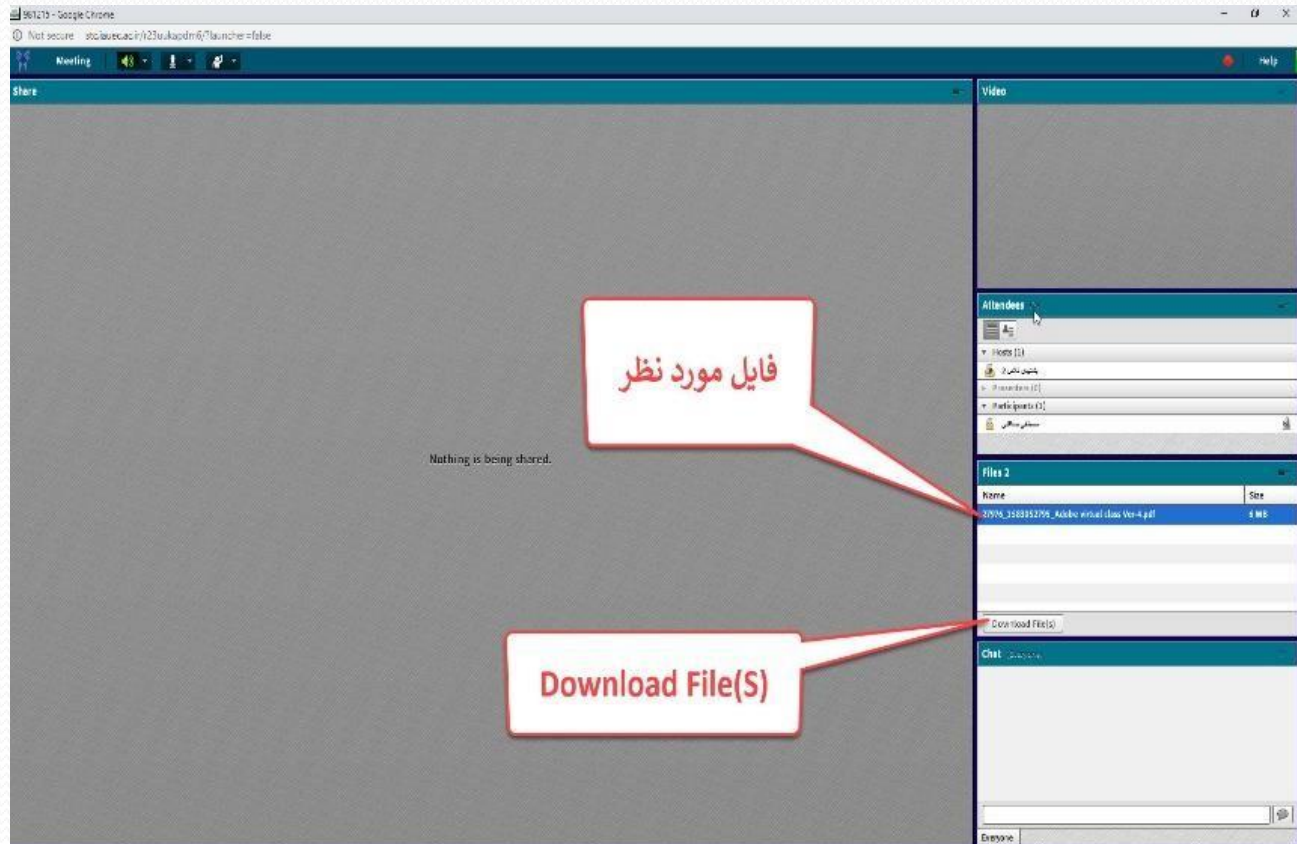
981215 - Google Chrome

Not secure sto.iauec.ac.ir/r23uukapdm6/?launcher=false

Meeting

Help

Share

Nothing is being shared.

Video

Attendees

Hosts (1)

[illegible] 2

Presenters (0)

Participants (1)

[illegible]

Files 2

| Name | Size |
|---|---|
| 37976_1583352795_Adobe virtual class Ver-4.pdf | 4 MB |

Download File(s)

Chat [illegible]

Everyone

فایل مورد نظر

Download File(S)